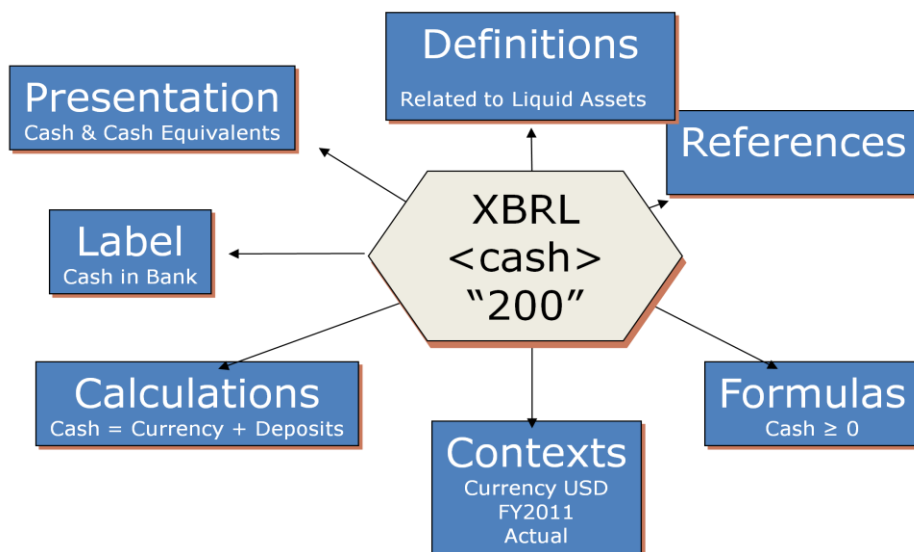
Definitions
Related to Liquid Assets

Presentation
Cash & Cash Equivalents

References

XBRL
<cash>
"200"

Label
Cash in Bank

Calculations
Cash = Currency + Deposits

Contexts
Currency USD
FY2011
Actual

Formulas
Cash $\geq$ 0